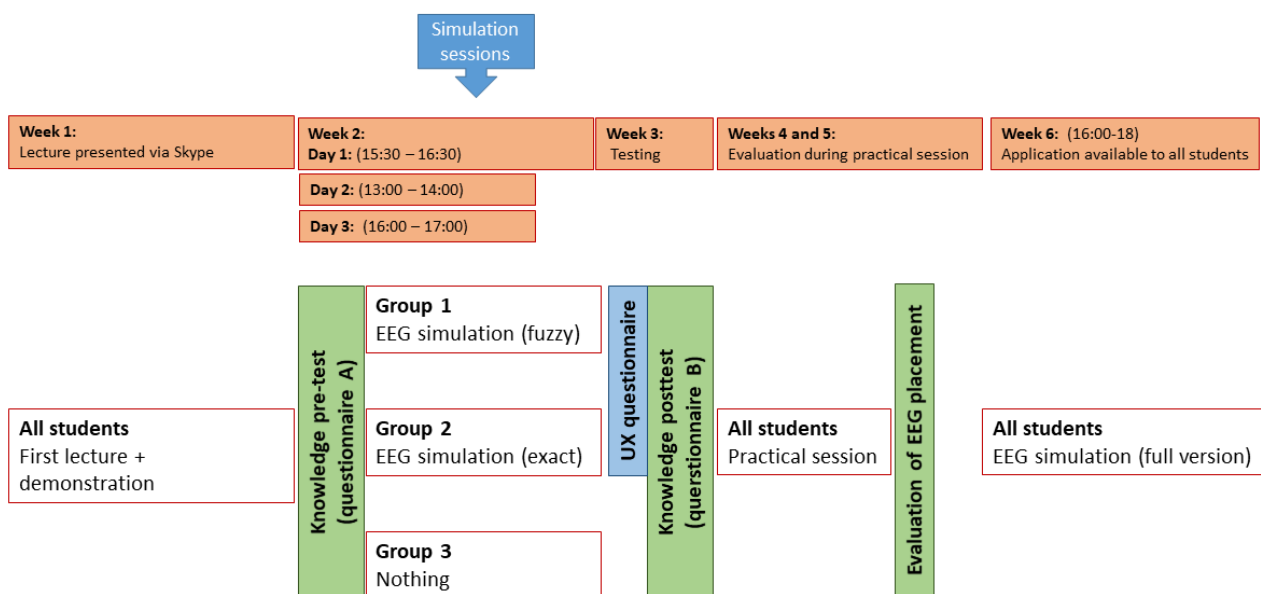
Simulation sessions

Week 1:
Lecture presented via Skype

Week 2:
Day 1: (15:30 – 16:30)

Day 2: (13:00 – 14:00)

Day 3: (16:00 – 17:00)

Week 3:
Testing

Weeks 4 and 5:
Evaluation during practical session

Week 6: (16:00-18)
Application available to all students

All students
First lecture + demonstration

Knowledge pre-test (questionnaire A)

Group 1
EEG simulation (fuzzy)

Group 2
EEG simulation (exact)

Group 3
Nothing

UX questionnaire

Knowledge posttest (questionnaire B)

All students
Practical session

Evaluation of EEG placement

All students
EEG simulation (full version)